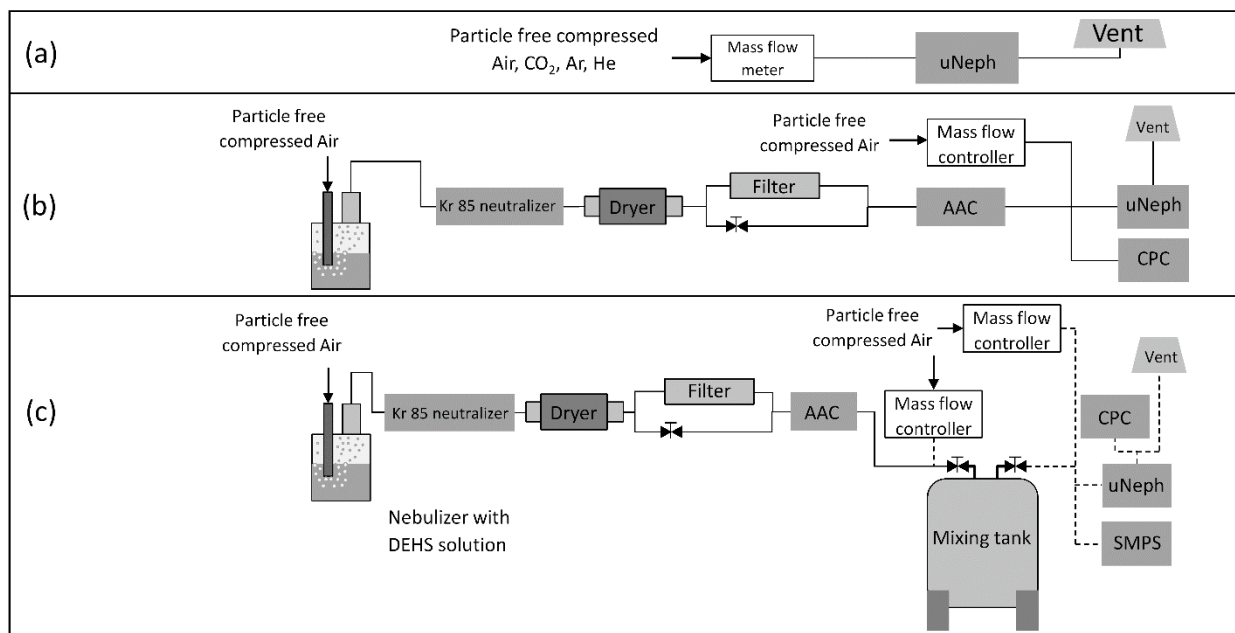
(a)

Particle free compressed Air, $CO_2$, Ar, He

Mass flow meter

uNeph

Vent

(b)

Particle free compressed Air

Kr 85 neutralizer

Dryer

Filter

Particle free compressed Air

Mass flow controller

Vent

AAC

uNeph

CPC

(c)

Particle free compressed Air

Kr 85 neutralizer

Dryer

Filter

AAC

Particle free compressed Air

Mass flow controller

Mass flow controller

Vent

CPC

uNeph

SMPS

Nebulizer with DEHS solution

Mixing tank